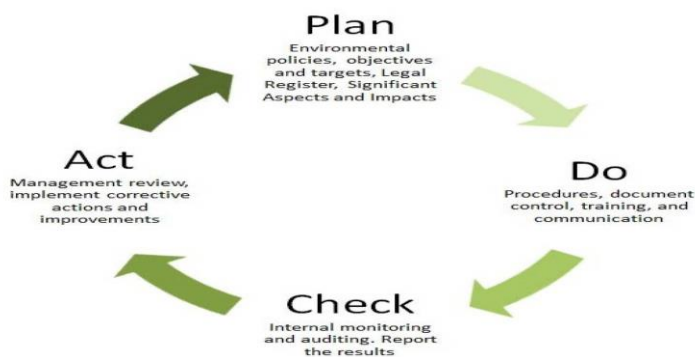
Plan
Environmental policies, objectives and targets, Legal Register, Significant Aspects and Impacts

Do
Procedures, document control, training, and communication

Check
Internal monitoring and auditing. Report the results

Act
Management review, implement corrective actions and improvements